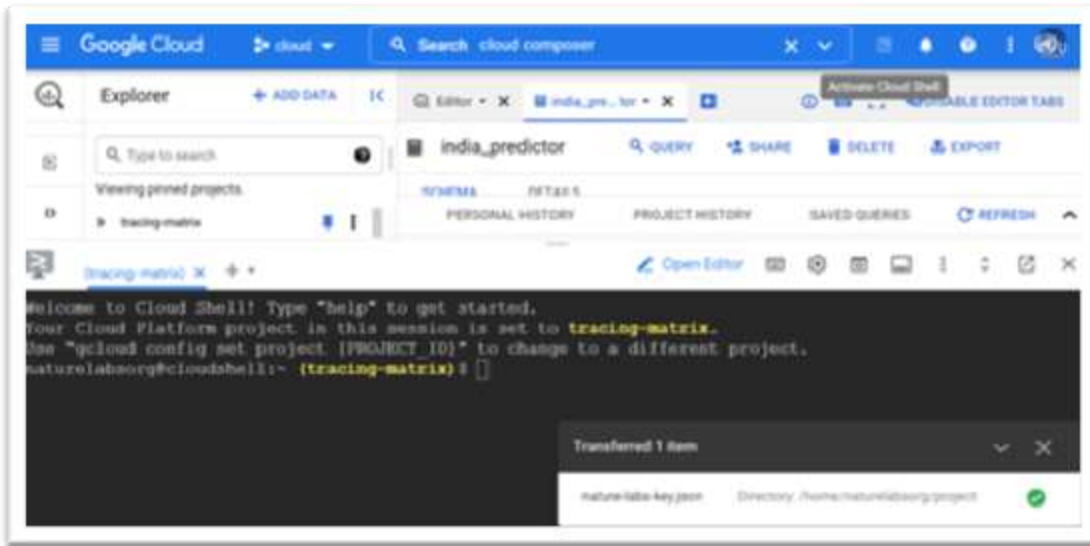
Google Cloud cloud

Search cloud composer

Activate Cloud Shell

Explorer + ADD DATA

Editor india_pre...tor

DISABLE EDITOR TABS

Type to search

Viewing pinned projects.

tracing-matrix

india_predictor QUERY SHARE DELETE EXPORT

SCHEMA DETAILS

PERSONAL HISTORY PROJECT HISTORY SAVED QUERIES REFRESH

(tracing-matrix) × + ▾

Open Editor

Welcome to Cloud Shell! Type "help" to get started.
Your Cloud Platform project in this session is set to tracing-matrix.
Use "gcloud config set project [PROJECT_ID]" to change to a different project.
naturelabsorg@cloudshell:~ (tracing-matrix)$

Transferred 1 item

nature-labs-key.json Directory: /home/naturelabsorg/project